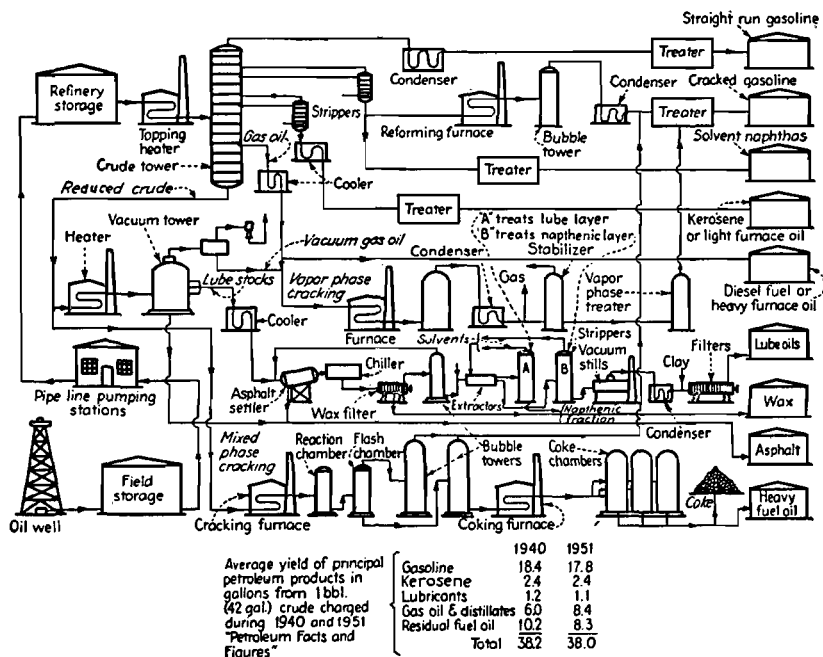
Straight run gasoline
Refinery storage
Condenser
Treater
Condenser
Cracked gasoline
Topping heater
Strippers
Treater
Gas oil
Reforming furnace
Bubble tower
Solvent napthas
Crude tower
Treater
Reduced crude
Cooler
Treater
A treats lube layer
B treats napthenic layer
Kerosene or light furnace oil
Heater
Vacuum tower
Vacuum gas oil
Condenser
Stabilizer
Gas
Lube stocks
Vapor phase cracking
Vapor phase treater
Diesel fuel or heavy furnace oil
Cooler
Furnace
Solvents
Strippers
Vacuum stills
Filters
Lube oils
Chiller
A
B
Clay
Pipe line pumping stations
Asphalt settler
Wax filter
Extractors
Napthenic fraction
Wax
Condenser
Asphalt
Mixed phase cracking
Reaction chamber
Flash chamber
Bubble towers
Coke chambers
Field storage
Coke
Heavy fuel oil
Oil well
Cracking furnace
Coking furnace

Average yield of principal petroleum products in gallons from 1 bbl. (42 gal.) crude charged during 1940 and 1951 "Petroleum Facts and Figures"

| | 1940 | 1951 |
|---|---|---|
| Gasoline | 18.4 | 17.8 |
| Kerosene | 2.4 | 2.4 |
| Lubricants | 1.2 | 1.1 |
| Gas oil & distillates | 6.0 | 8.4 |
| Residual fuel oil | 10.2 | 8.3 |
| Total | 38.2 | 38.0 |